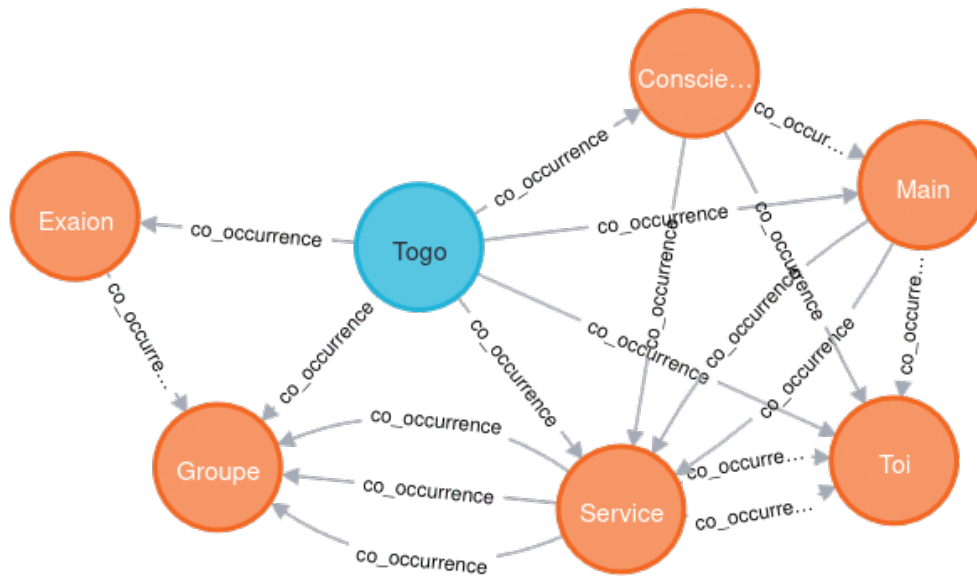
Conscie…

co_occur…

Main

Exaion

co_occurrence

co_occurrence

Togo

co_occurrence

co_occurre…

co_occurrence

co_occurrence

co_occurrence

co_occurrence

co_occurrence

co_occurrence

co_occurrence

co_occurrence

co_occurre…

co_occurrence

Groupe

co_occurrence

co_occurre…

Toi

Service

co_occurre…

co_occurrence